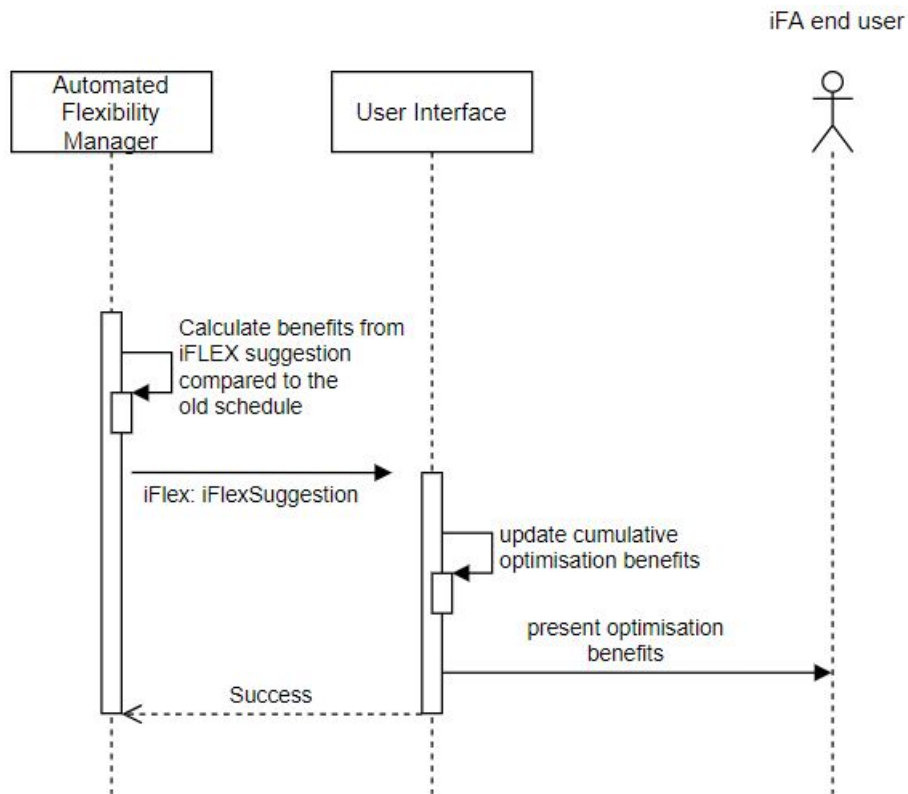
iFA end user

Automated Flexibility Manager

User Interface

Calculate benefits from iFLEX suggestion compared to the old schedule

iFlex: iFlexSuggestion

update cumulative optimisation benefits

present optimisation benefits

Success